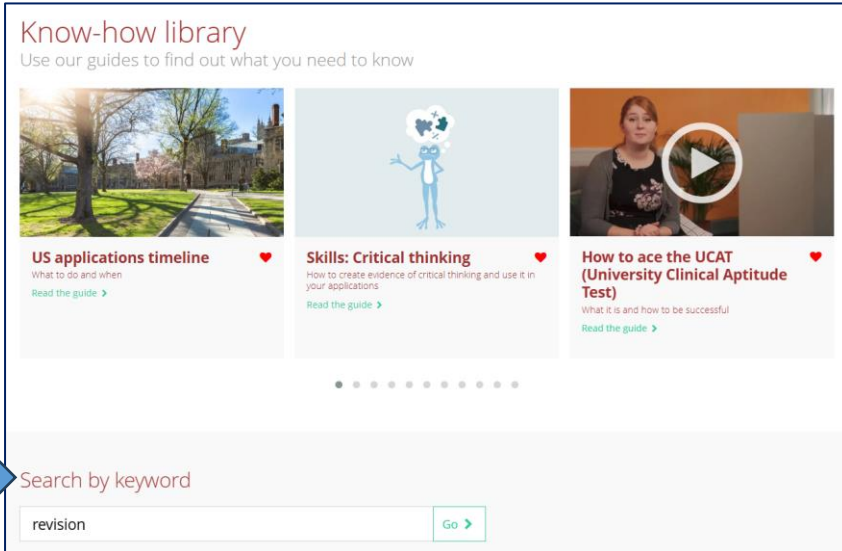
Know-how library
Use our guides to find out what you need to know

US applications timeline
What to do and when
Read the guide >

Skills: Critical thinking
How to create evidence of critical thinking and use it in your applications
Read the guide >

How to ace the UCAT (University Clinical Aptitude Test)
What it is and how to be successful
Read the guide >

Search by keyword

revision

Go >